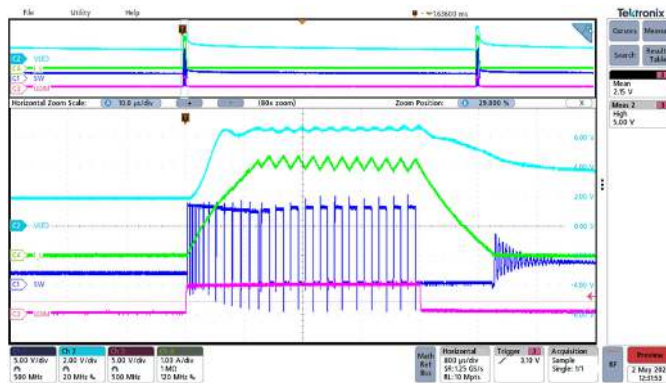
File Utility Help

-163600 ms

Tektronix

Cursors Measure

Search Results Table

Mean
2.15 V

Meas 2
High
5.00 V

C2 VDD
C4 IL
C1 SW
C3 VGM

Horizontal Zoom Scale: 10.0 μs/div (80x zoom) Zoom Position: 29.000 %

6.00 V
4.00 V
2.00 V
0.00 V
-4.00 V
-6.00 V

C2 VDD
C4 IL
C1 SW
C3 VGM

5.00 V/div 500 MHz
Ch 2 2.00 V/div 20 MHz
5.00 V/div 500 MHz
1.03 A/div 1 MΩ 120 MHz

Math Ref Bus

Horizontal
800 μs/div
SR: 1.25 GS/s
RL: 10 Mpts

Trigger
3.10 V

Acquisition
Sample
Single: 1/1

Preview

2 May 202
12:31:53